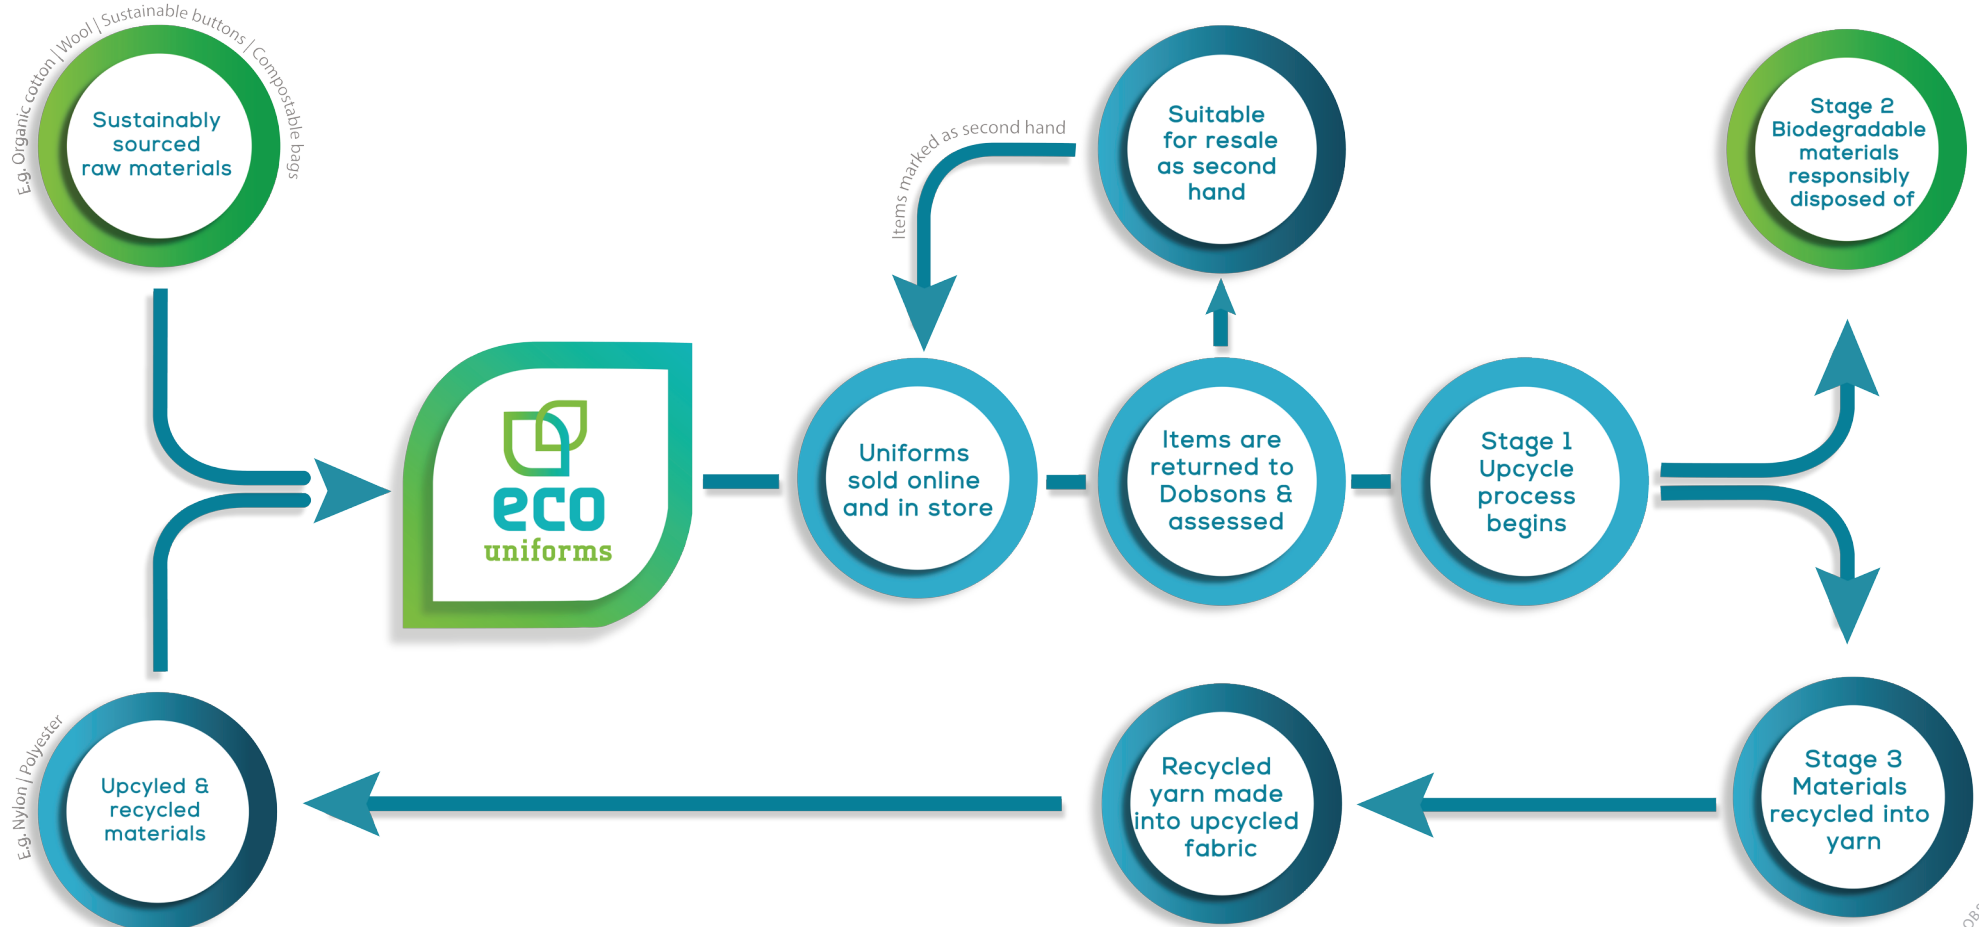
E.g. Organic cotton | Wool | Sustainable buttons | Compostable bags

Sustainably sourced raw materials

Items marked as second hand

Suitable for resale as second hand

Stage 2 Biodegradable materials responsibly disposed of

eco uniforms

Uniforms sold online and in store

Items are returned to Dobsons & assessed

Stage 1 Upcycle process begins

E.g. Nylon | Polyester

Upcyled & recycled materials

Recycled yarn made into upcycled fabric

Stage 3 Materials recycled into yarn